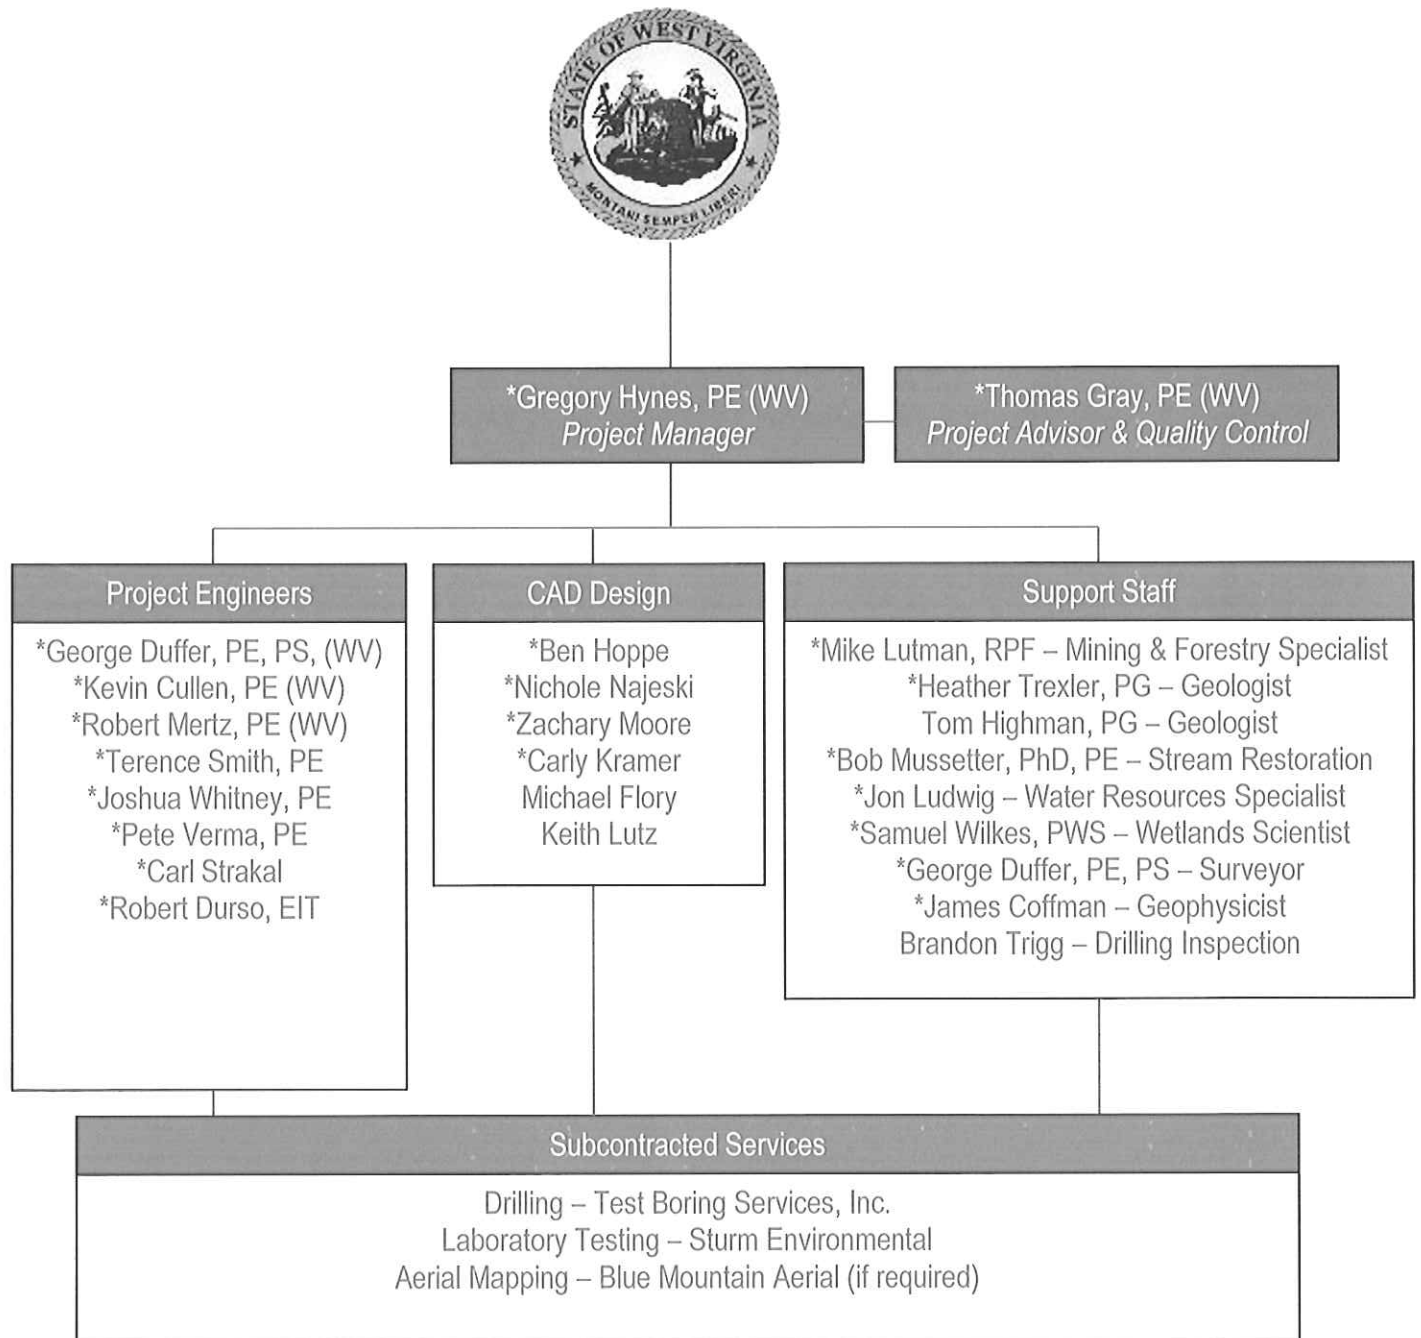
STATE OF WEST VIRGINIA
MONTANI SEMPER LIBERI

*Gregory Hynes, PE (WV)
Project Manager

*Thomas Gray, PE (WV)
Project Advisor & Quality Control

Project Engineers

*George Duffer, PE, PS, (WV)
*Kevin Cullen, PE (WV)
*Robert Mertz, PE (WV)
*Terence Smith, PE
*Joshua Whitney, PE
*Pete Verma, PE
*Carl Strakal
*Robert Durso, EIT

CAD Design

*Ben Hoppe
*Nichole Najeski
*Zachary Moore
*Carly Kramer
Michael Flory
Keith Lutz

Support Staff

*Mike Lutman, RPF – Mining & Forestry Specialist
*Heather Trexler, PG – Geologist
Tom Highman, PG – Geologist
*Bob Mussetter, PhD, PE – Stream Restoration
*Jon Ludwig – Water Resources Specialist
*Samuel Wilkes, PWS – Wetlands Scientist
*George Duffer, PE, PS – Surveyor
*James Coffman – Geophysicist
Brandon Trigg – Drilling Inspection

Subcontracted Services

Drilling – Test Boring Services, Inc.
Laboratory Testing – Sturm Environmental
Aerial Mapping – Blue Mountain Aerial (if required)